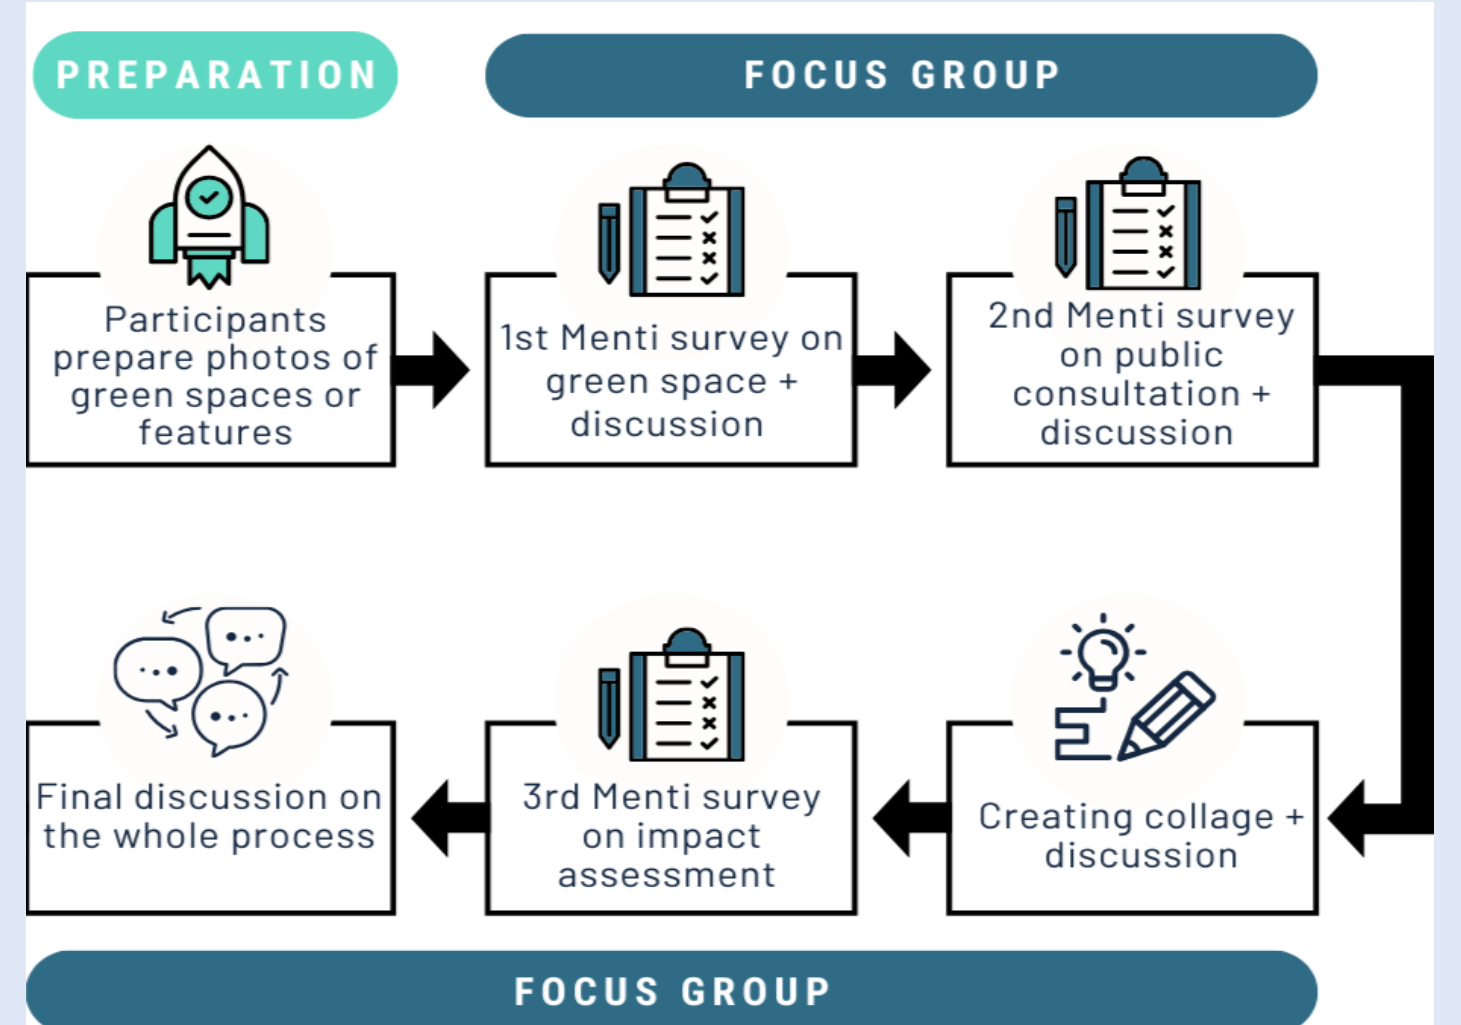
PREPARATION

FOCUS GROUP

Participants prepare photos of green spaces or features

1st Menti survey on green space + discussion

2nd Menti survey on public consultation + discussion

Final discussion on the whole process

3rd Menti survey on impact assessment

Creating collage + discussion

FOCUS GROUP